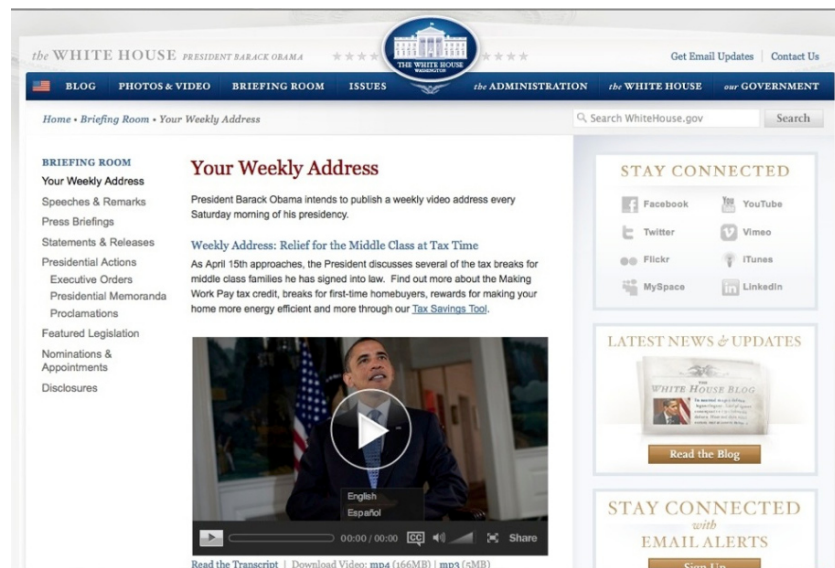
the WHITE HOUSE PRESIDENT BARACK OBAMA

THE WHITE HOUSE WASHINGTON

Get Email Updates | Contact Us

BLOG PHOTOS & VIDEO BRIEFING ROOM ISSUES the ADMINISTRATION the WHITE HOUSE our GOVERNMENT

Home • Briefing Room • Your Weekly Address

Search WhiteHouse.gov Search

BRIEFING ROOM
Your Weekly Address
Speeches & Remarks
Press Briefings
Statements & Releases
Presidential Actions
Executive Orders
Presidential Memoranda
Proclamations
Featured Legislation
Nominations & Appointments
Disclosures

Your Weekly Address

President Barack Obama intends to publish a weekly video address every Saturday morning of his presidency.

Weekly Address: Relief for the Middle Class at Tax Time

As April 15th approaches, the President discusses several of the tax breaks for middle class families he has signed into law. Find out more about the Making Work Pay tax credit, breaks for first-time homebuyers, rewards for making your home more energy efficient and more through our Tax Savings Tool.

English
Español

00:00 / 00:00 CC Share

Read the Transcript | Download Video: mp4 (166MB) | mp3 (5MB)

STAY CONNECTED
Facebook YouTube
Twitter Vimeo
Flickr iTunes
MySpace LinkedIn

LATEST NEWS & UPDATES
WHITE HOUSE BLOG
Read the Blog

STAY CONNECTED with EMAIL ALERTS
Sign Up